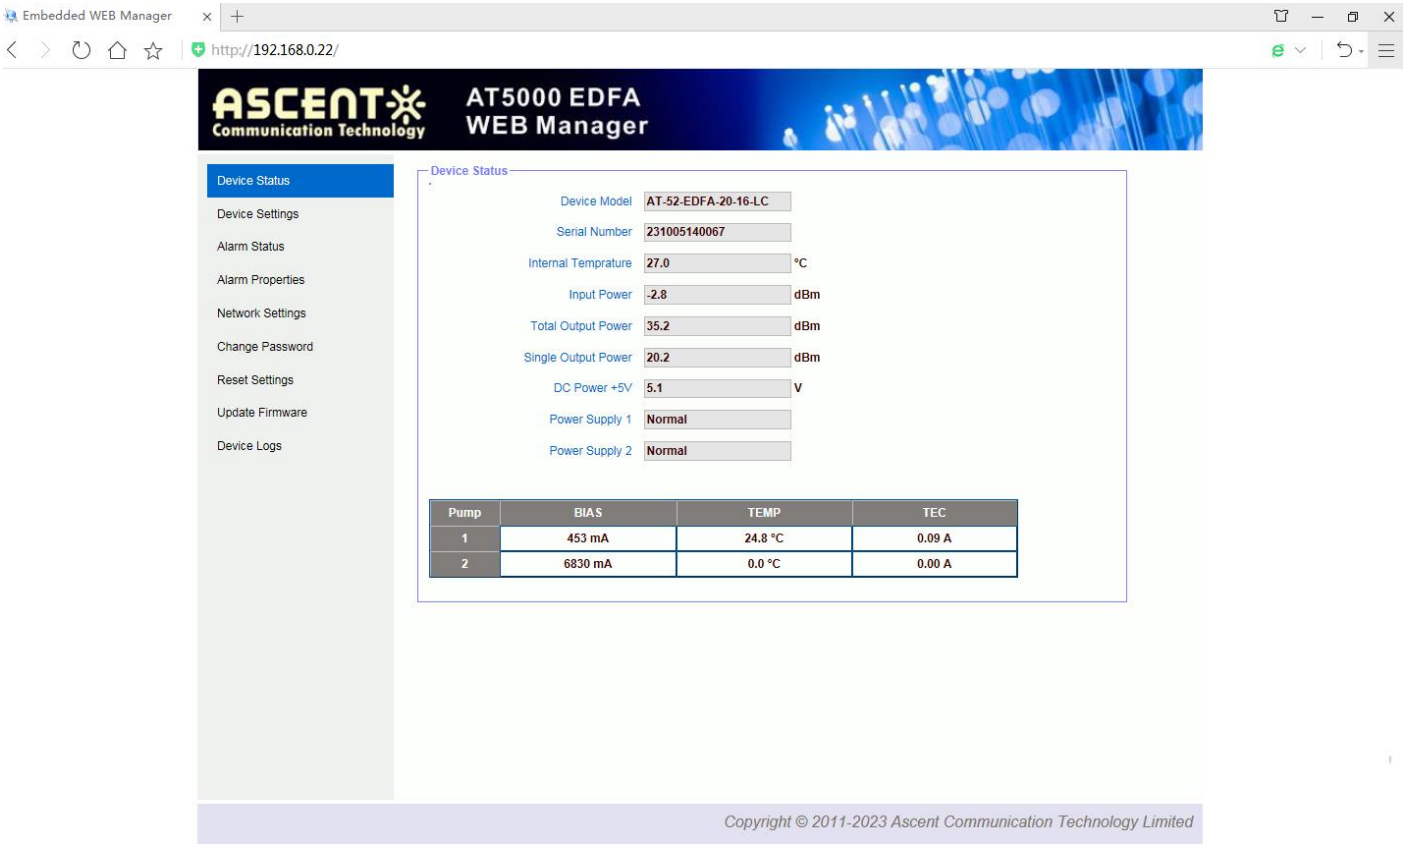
Embedded WEB Manager × +

http://192.168.0.22/

ASCENT Communication Technology

AT5000 EDFA
WEB Manager

Device Status
Device Settings
Alarm Status
Alarm Properties
Network Settings
Change Password
Reset Settings
Update Firmware
Device Logs

Device Status

Device Model AT-52-EDFA-20-16-LC
Serial Number 231005140067
Internal Temprature 27.0 °C
Input Power -2.8 dBm
Total Output Power 35.2 dBm
Single Output Power 20.2 dBm
DC Power +5V 5.1 V
Power Supply 1 Normal
Power Supply 2 Normal

| Pump | BIAS | TEMP | TEC |
|---|---|---|---|
| 1 | 453 mA | 24.8 °C | 0.09 A |
| 2 | 6830 mA | 0.0 °C | 0.00 A |

Copyright © 2011-2023 Ascent Communication Technology Limited